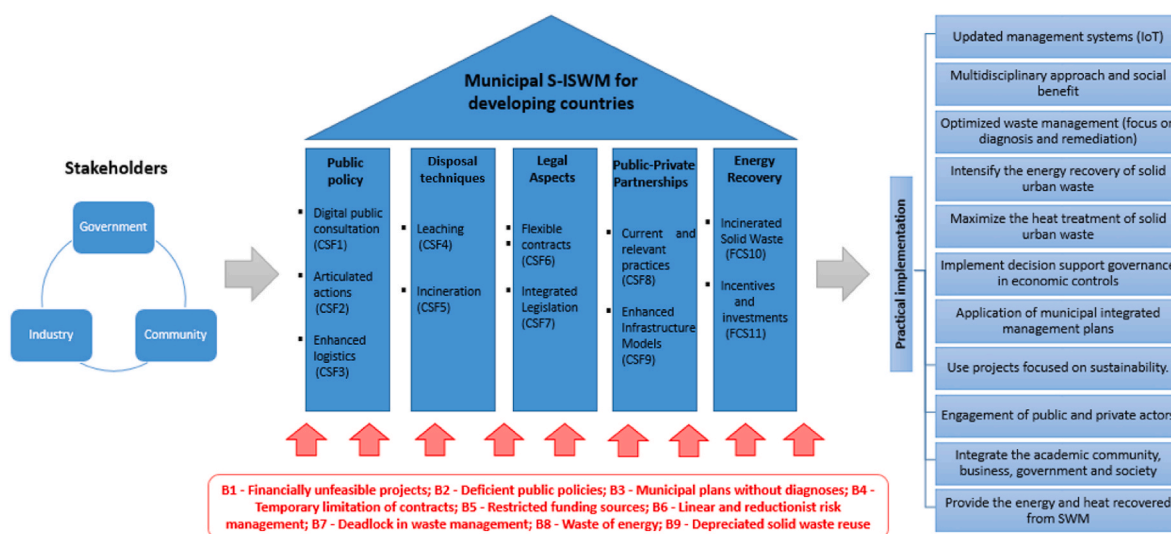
Stakeholders

Government

Industry

Community

Municipal S-ISWM for developing countries

Public policy

- Digital public consultation (CSF1)
- Articulated actions (CSF2)
- Enhanced logistics (CSF3)

Disposal techniques

- Leaching (CSF4)
- Incineration (CSF5)

Legal Aspects

- Flexible contracts (CSF6)
- Integrated Legislation (CSF7)

Public-Private Partnerships

- Current and relevant practices (CSF8)
- Enhanced Infrastructure Models (CSF9)

Energy Recovery

- Incinerated Solid Waste (FCS10)
- Incentives and investments (FCS11)

B1 - Financially unfeasible projects; B2 - Deficient public policies; B3 - Municipal plans without diagnoses; B4 - Temporary limitation of contracts; B5 - Restricted funding sources; B6 - Linear and reductionist risk management; B7 - Deadlock in waste management; B8 - Waste of energy; B9 - Depreciated solid waste reuse

Practical implementation

Updated management systems (IoT)

Multidisciplinary approach and social benefit

Optimized waste management (focus o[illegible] diagnosis and remediation)

Intensify the energy recovery of solid urban waste

Maximize the heat treatment of solid urban waste

Implement decision support governanc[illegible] in economic controls

Application of municipal integrated management plans

Use projects focused on sustainability.

Engagement of public and private acto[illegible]

Integrate the academic community, business, government and society

Provide the energy and heat recovered from SWM